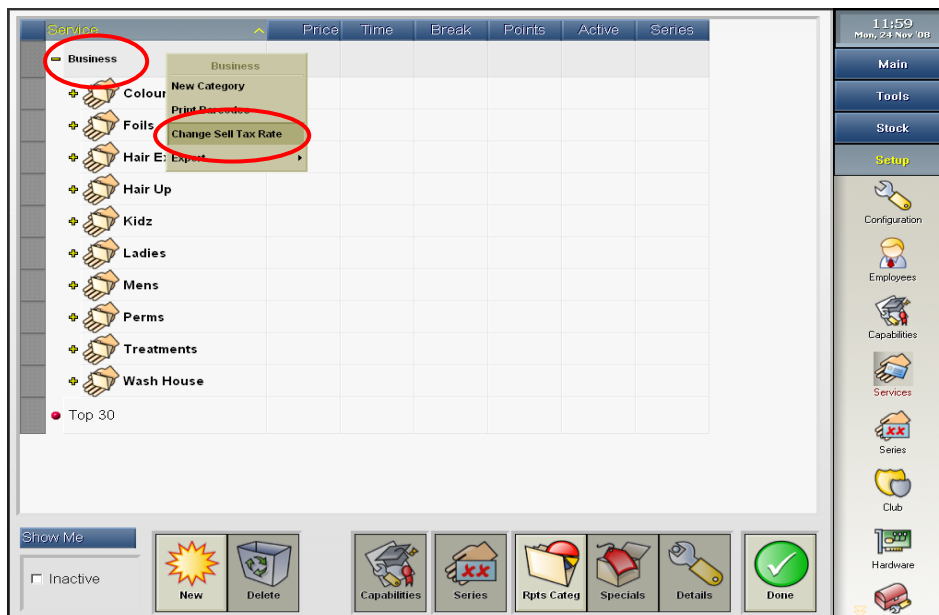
| Service | Price | Time | Break | Points | Active | Series |
|---|---|---|---|---|---|---|
| Business | | | | | | |
| Colour | | | | | | |
| Foils | | | | | | |
| Hair E | | | | | | |
| Hair Up | | | | | | |
| Kidz | | | | | | |
| Ladies | | | | | | |
| Mens | | | | | | |
| Perms | | | | | | |
| Treatments | | | | | | |
| Wash House | | | | | | |
| Top 30 | | | | | | |

Business
New Category
Print Barcodes
Change Sell Tax Rate
Export

11:59
Mon, 24 Nov '08
Main
Tools
Stock
Setup
Configuration
Employees
Capabilities
Services
Series
Club
Hardware

Show Me
Inactive

New
Delete
Capabilities
Series
Rpts Categ
Specials
Details
Done